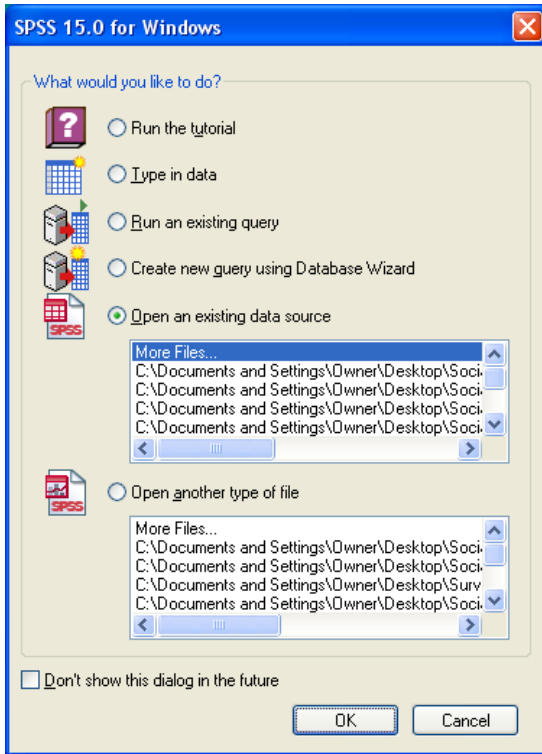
SPSS 15.0 for Windows

What would you like to do?

Run the tutorial

Type in data

Run an existing query

Create new query using Database Wizard

Open an existing data source

More Files...
C:\Documents and Settings\Owner\Desktop\Soci
C:\Documents and Settings\Owner\Desktop\Soci
C:\Documents and Settings\Owner\Desktop\Soci
C:\Documents and Settings\Owner\Desktop\Soci

Open another type of file

More Files...
C:\Documents and Settings\Owner\Desktop\Soci
C:\Documents and Settings\Owner\Desktop\Soci
C:\Documents and Settings\Owner\Desktop\Surv
C:\Documents and Settings\Owner\Desktop\Soci

Don't show this dialog in the future

OK

Cancel